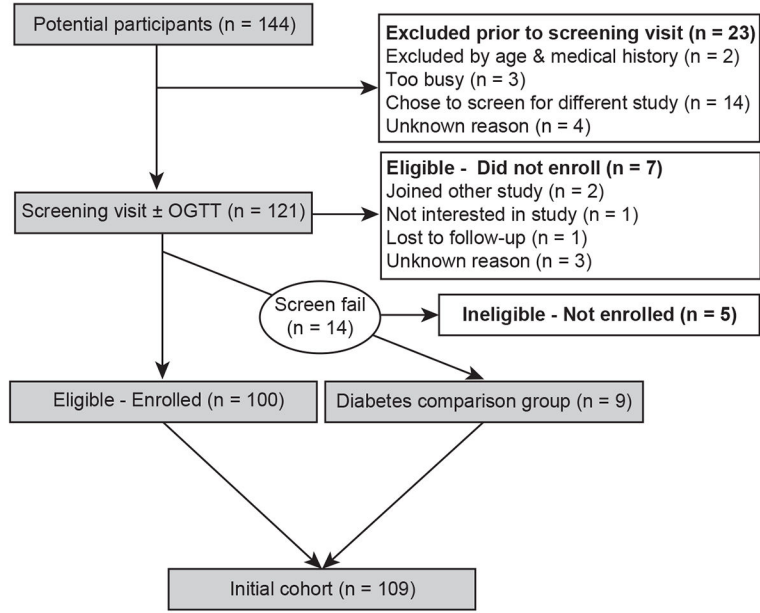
Potential participants (n = 144)

Excluded prior to screening visit (n = 23)
Excluded by age & medical history (n = 2)
Too busy (n = 3)
Chose to screen for different study (n = 14)
Unknown reason (n = 4)

Screening visit ± OGTT (n = 121)

Eligible - Did not enroll (n = 7)
Joined other study (n = 2)
Not interested in study (n = 1)
Lost to follow-up (n = 1)
Unknown reason (n = 3)

Screen fail (n = 14)

Ineligible - Not enrolled (n = 5)

Eligible - Enrolled (n = 100)

Diabetes comparison group (n = 9)

Initial cohort (n = 109)